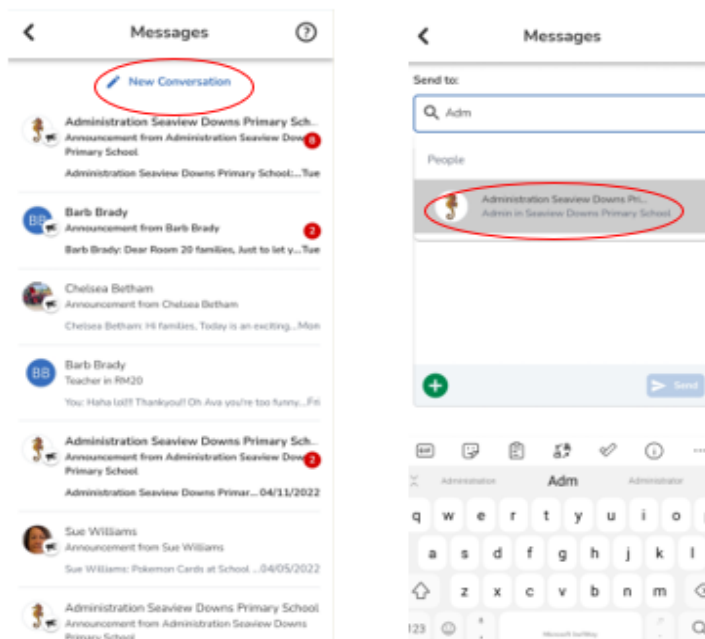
Messages

New Conversation

Administration Seaview Downs Primary Schoo
Announcement from Administration Seaview Downs Primary School
8
Administration Seaview Downs Primary School:... Tue

BB
Barb Brady
Announcement from Barb Brady
2
Barb Brady: Dear Room 20 families, Just to let y... Tue

Chelsea Betham
Announcement from Chelsea Betham
Chelsea Betham: Hi families, Today is an exciting... Mon

BB
Barb Brady
Teacher in RM20
You: Haha lol!! Thankyou!! Oh Ava you're too funny... Fri

Administration Seaview Downs Primary Sch
Announcement from Administration Seaview Downs Primary School
2
Administration Seaview Downs Primar... 04/11/2022

Sue Williams
Announcement from Sue Williams
Sue Williams: Pokemon Cards at School. ... 04/05/2022

Administration Seaview Downs Primary School
Announcement from Administration Seaview Downs Primary School

Messages

Send to:

Adm

People

Administration Seaview Downs Pri...
Admin in Seaview Downs Primary School

Send

Administration Adm Administrator

q w e r t y u i o
a s d f g h j k l
z x c v b n m
123 Microsoft SwiftKey